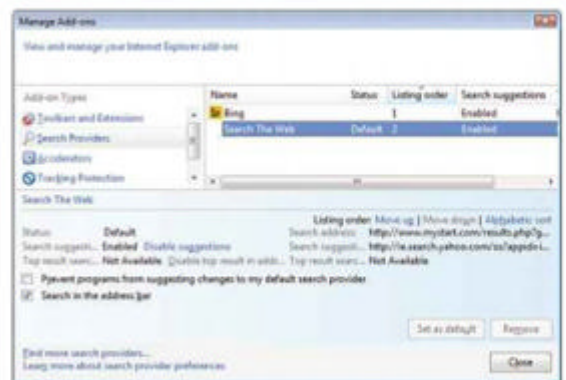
Manage Add-ons

View and manage your Internet Explorer add-ons

Add-on Types

Toolbars and Extensions

Search Providers

Accelerators

Tracking Protection

| Name | Status | Listing order | Search suggestions |
|---|---|---|---|
| Bing | | 1 | Enabled |
| Search The Web | Default | 2 | Enabled |

Search The Web

Listing order: Move up | Move down | Alphabetic sort

Status: Default

Search suggesti... Enabled Disable suggestions

Top result searc... Not Available Disable top result in addr...

Search address: http://www.mystart.com/results.php?q...

Search suggesti... http://ie.search.yahoo.com/os?appid=i...

Top result searc... Not Available

Prevent programs from suggesting changes to my default search provider

Search in the address bar

Set as default

Remove

Find more search providers...

Learn more about search provider preferences

Close